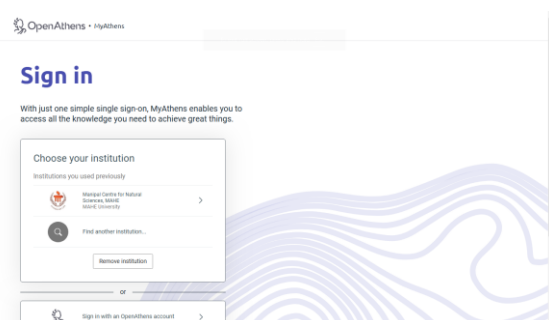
OpenAthens • MyAthens

Sign in

With just one simple single sign-on, MyAthens enables you to access all the knowledge you need to achieve great things.

Choose your institution

Institutions you used previously

Manipal Centre for Natural Sciences, MAHE
MAHE University

Find another institution...

Remove institution

or

Sign in with an OpenAthens account